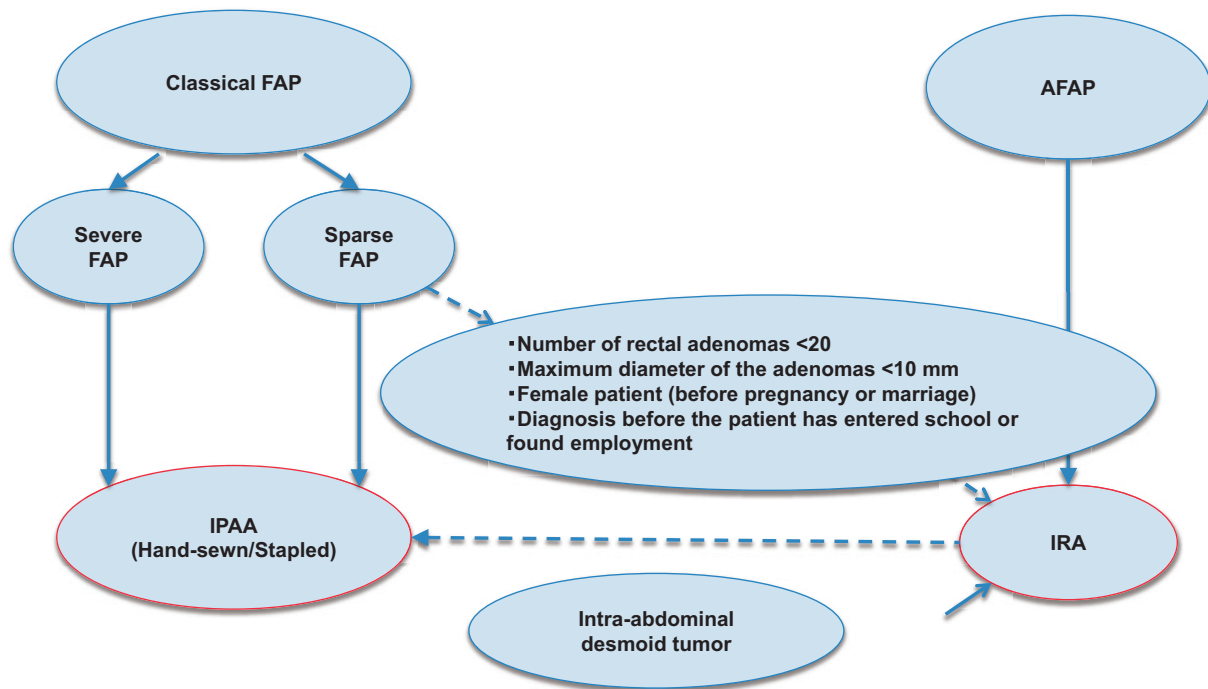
Classical FAP

AFAP

Severe FAP

Sparse FAP

・Number of rectal adenomas <20
・Maximum diameter of the adenomas <10 mm
・Female patient (before pregnancy or marriage)
・Diagnosis before the patient has entered school or found employment

IPAA
(Hand-sewn/Stapled)

IRA

Intra-abdominal desmoid tumor